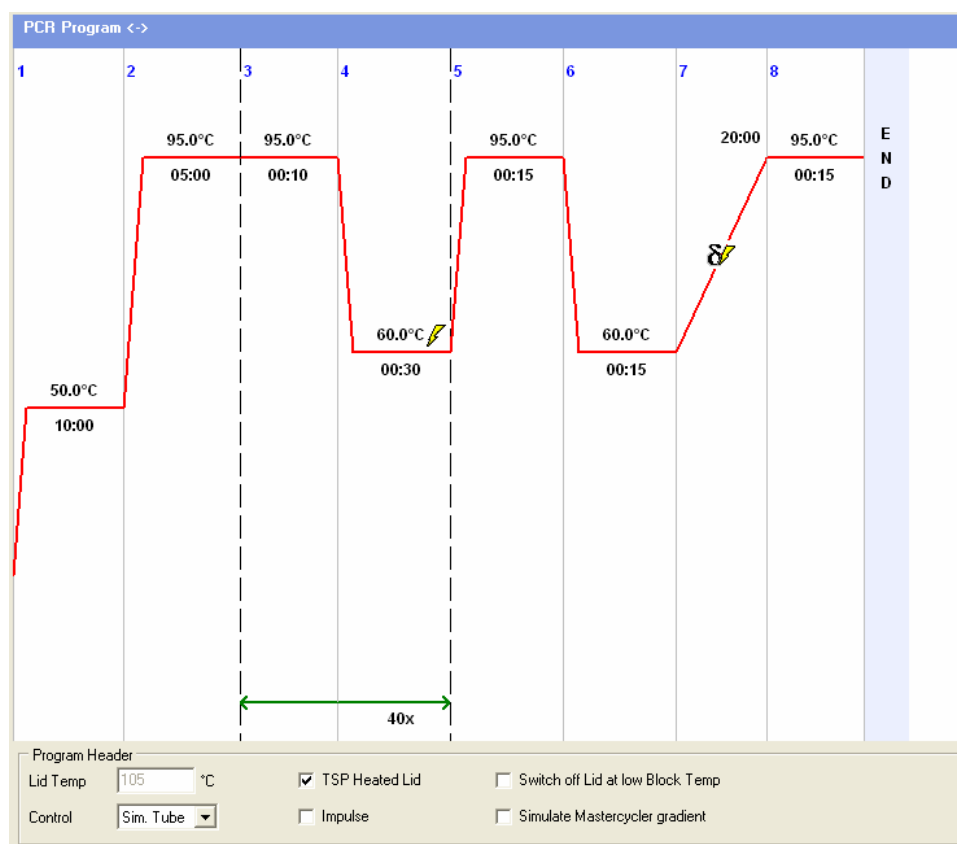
PCR Program <->

1

2

3

4

5

6

7

8

95.0°C
05:00

95.0°C
00:10

60.0°C
00:30

95.0°C
00:15

60.0°C
00:15

20:00

95.0°C
00:15

50.0°C
10:00

E
N
D

40x

Program Header

Lid Temp 105 °C

Control Sim. Tube

TSP Heated Lid

Impulse

Switch off Lid at low Block Temp

Simulate Mastercycler gradient